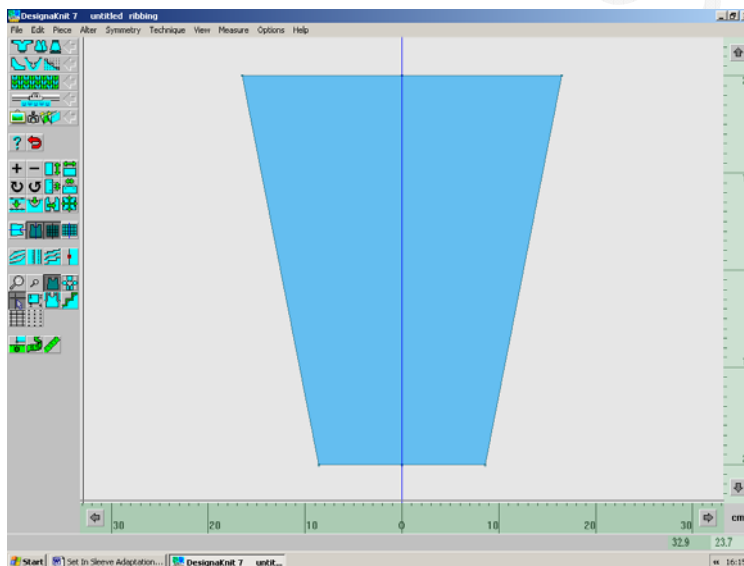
DesignaKnit 7 untitled ribbing

File Edit Piece Alter Symmetry Technique View Measure Options Help

?

30 20 10 0 10 20 30

cm

32.9 23.7

Start Set In Sleeve Adaptation... DesignaKnit 7 untit...

« 16:1